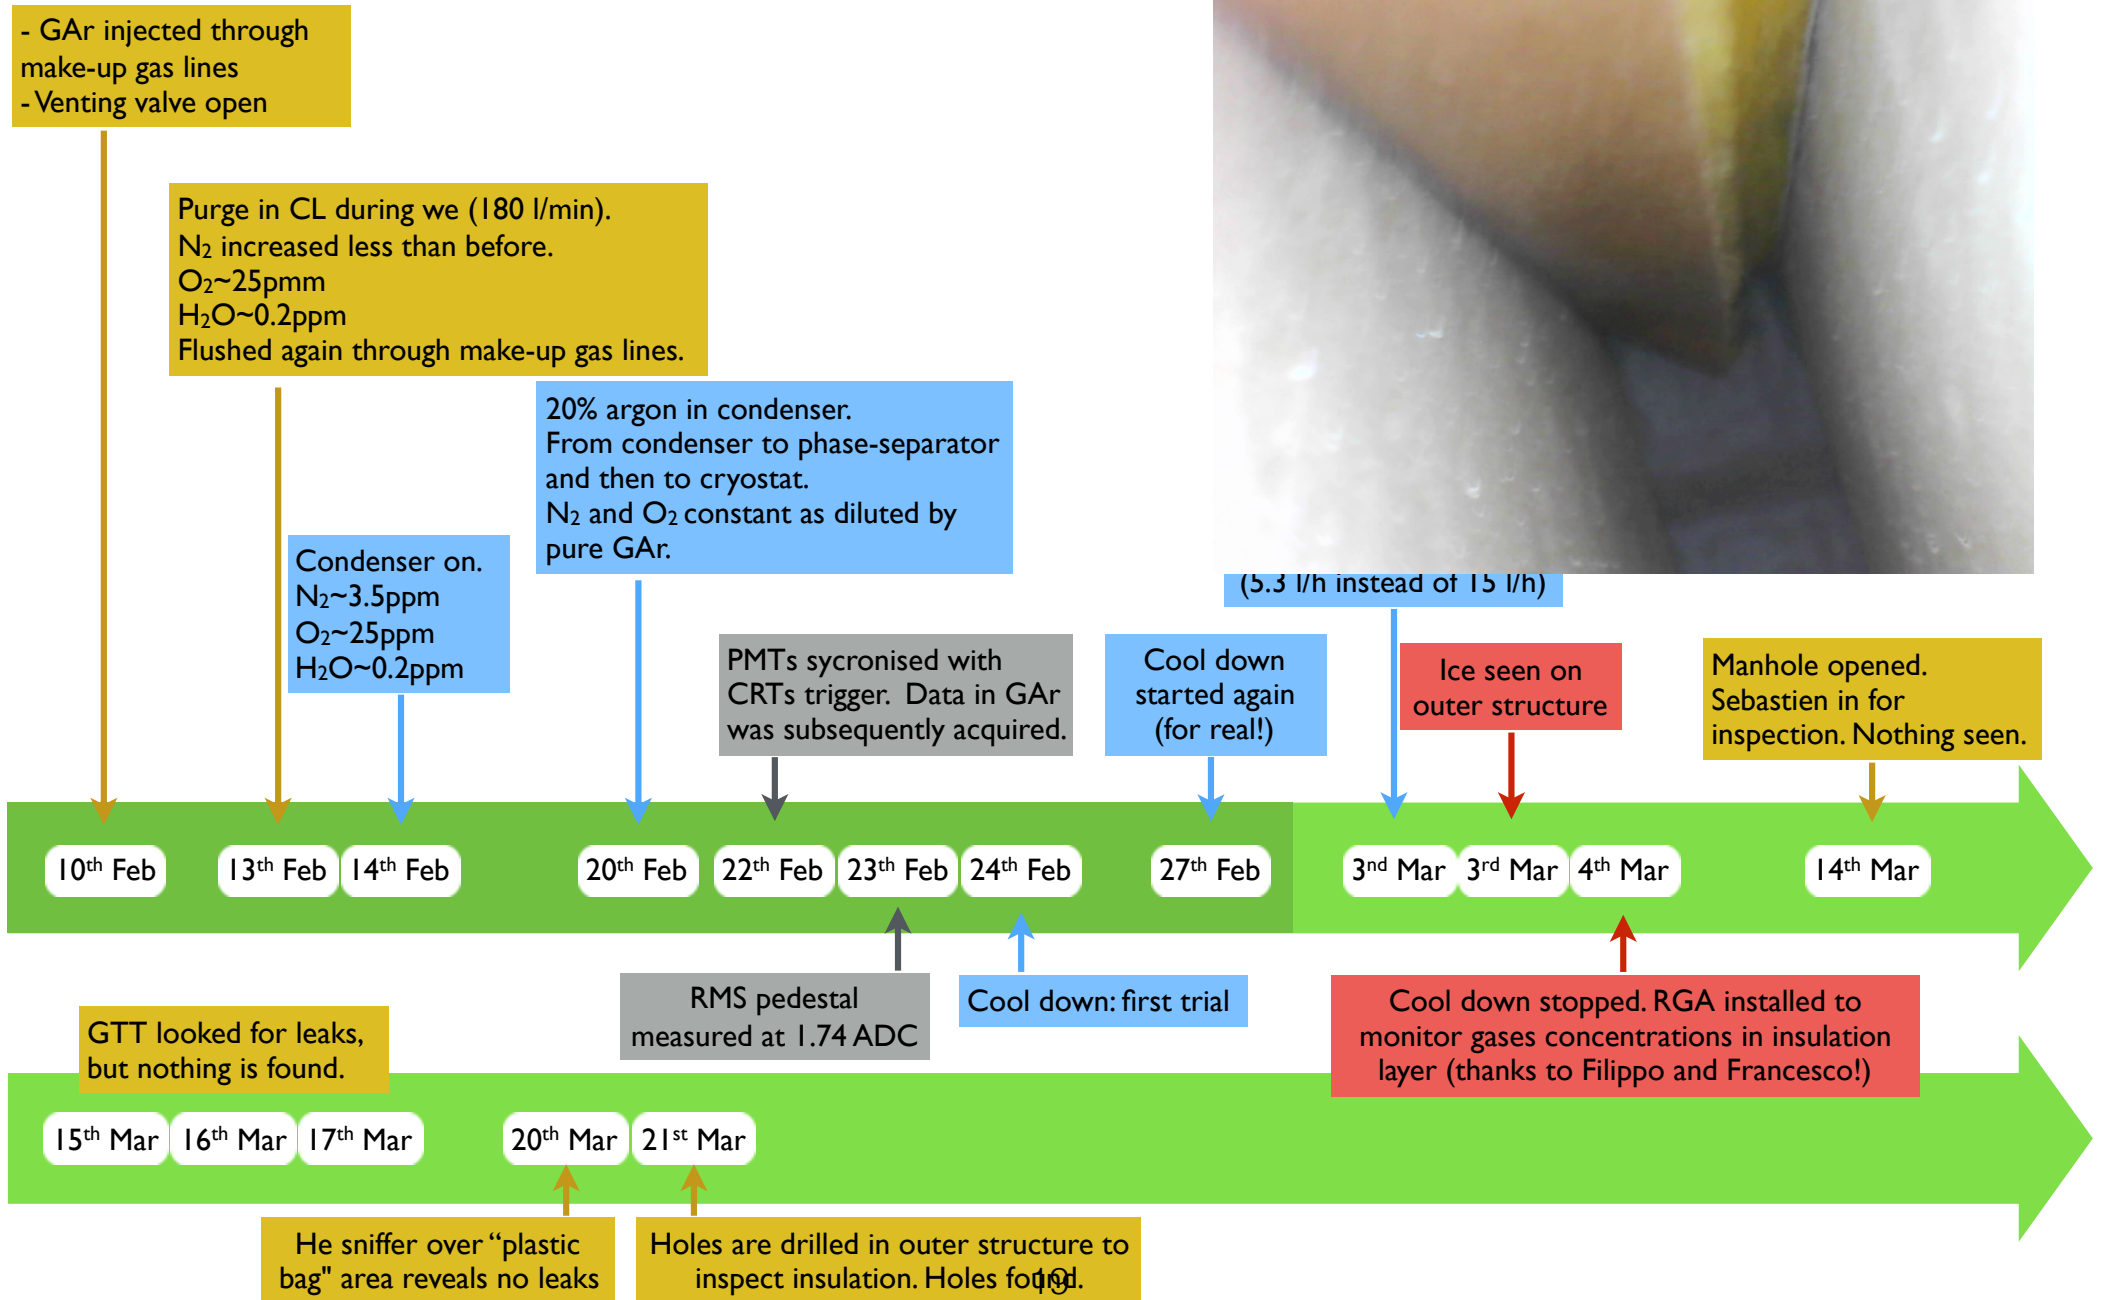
- GAr injected through make-up gas lines
- Venting valve open

Purge in CL during we (180 l/min).
$N_2$ increased less than before.
$O_2$~25pmm
$H_2O$~0.2ppm
Flushed again through make-up gas lines.

Condenser on.
$N_2$~3.5ppm
$O_2$~25ppm
$H_2O$~0.2ppm

20% argon in condenser.
From condenser to phase-separator and then to cryostat.
$N_2$ and $O_2$ constant as diluted by pure GAr.

(5.3 l/h instead of 15 l/h)

PMTs sycronised with CRTs trigger. Data in GAr was subsequently acquired.

Cool down started again (for real!)

Ice seen on outer structure

Manhole opened. Sebastien in for inspection. Nothing seen.

10th Feb

13th Feb

14th Feb

20th Feb

22th Feb

23th Feb

24th Feb

27th Feb

3nd Mar

3rd Mar

4th Mar

14th Mar

RMS pedestal measured at 1.74 ADC

Cool down: first trial

Cool down stopped. RGA installed to monitor gases concentrations in insulation layer (thanks to Filippo and Francesco!)

GTT looked for leaks, but nothing is found.

15th Mar

16th Mar

17th Mar

20th Mar

21st Mar

He sniffer over "plastic bag" area reveals no leaks

Holes are drilled in outer structure to inspect insulation. Holes found.

10